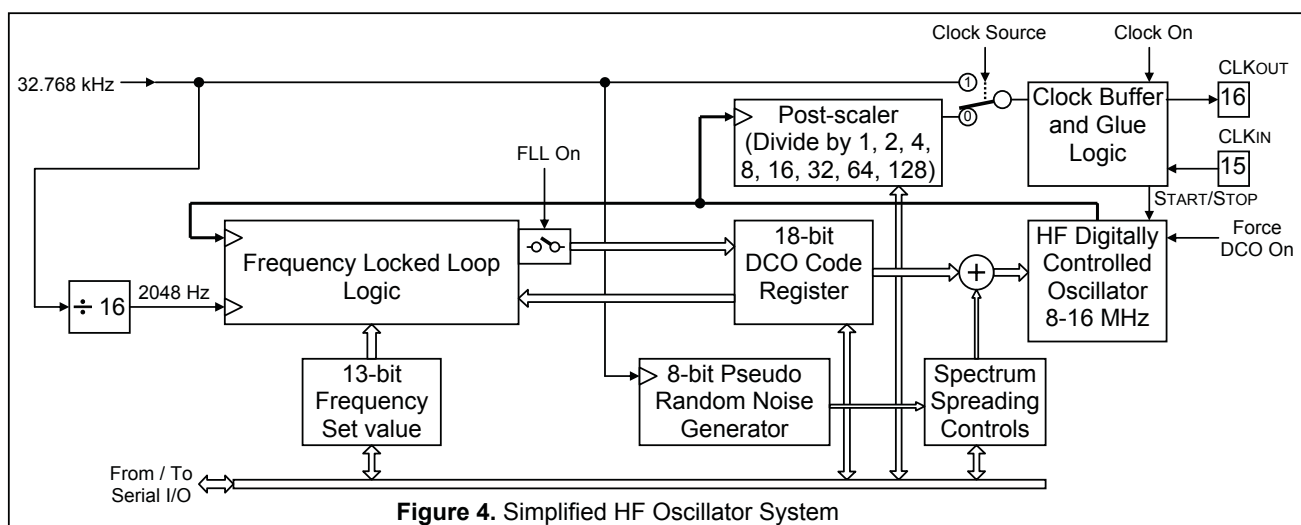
Clock Source

Clock On

CLKOUT

32.768 kHz

1

16

Post-scaler (Divide by 1, 2, 4, 8, 16, 32, 64, 128)

0

Clock Buffer and Glue Logic

CLKIN

FLL On

15

START/STOP

Force DCO On

Frequency Locked Loop Logic

18-bit DCO Code Register

+

HF Digitally Controlled Oscillator 8-16 MHz

$\div$ 16

2048 Hz

13-bit Frequency Set value

8-bit Pseudo Random Noise Generator

Spectrum Spreading Controls

From / To Serial I/O

**Figure 4.** Simplified HF Oscillator System